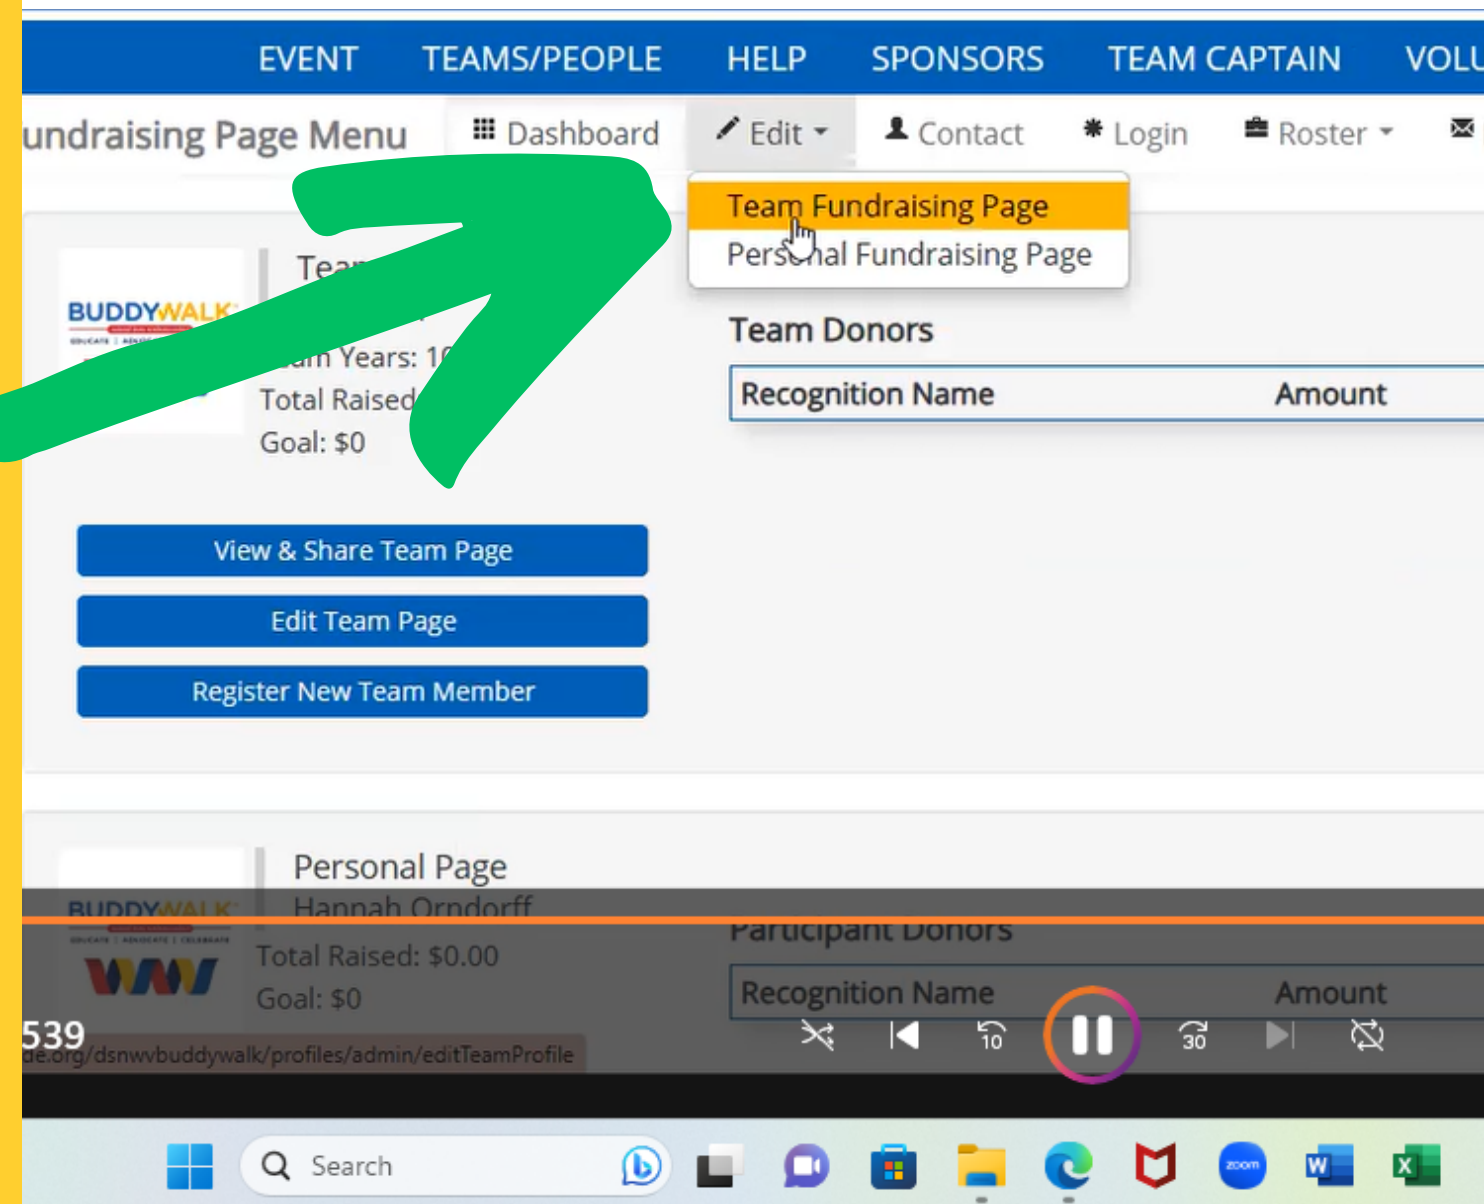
EVENT TEAMS/PEOPLE HELP SPONSORS TEAM CAPTAIN VOLU

undraising Page Menu Dashboard Edit Contact Login Roster

Team Fundraising Page
Pers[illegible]al Fundraising Page

BUDDYWALK

Tea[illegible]

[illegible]m Years: 1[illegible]
Total Raised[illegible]
Goal: $0

Team Donors

| Recognition Name | Amount |
|---|---|

View & Share Team Page

Edit Team Page

Register New Team Member

BUDDYWALK

Personal Page
Hannah Orndorff
Total Raised: $0.00
Goal: $0

Participant Donors

| Recognition Name | Amount |
|---|---|

539

de.org/dsnwvbuddywalk/profiles/admin/editTeamProfile

10 30

Search